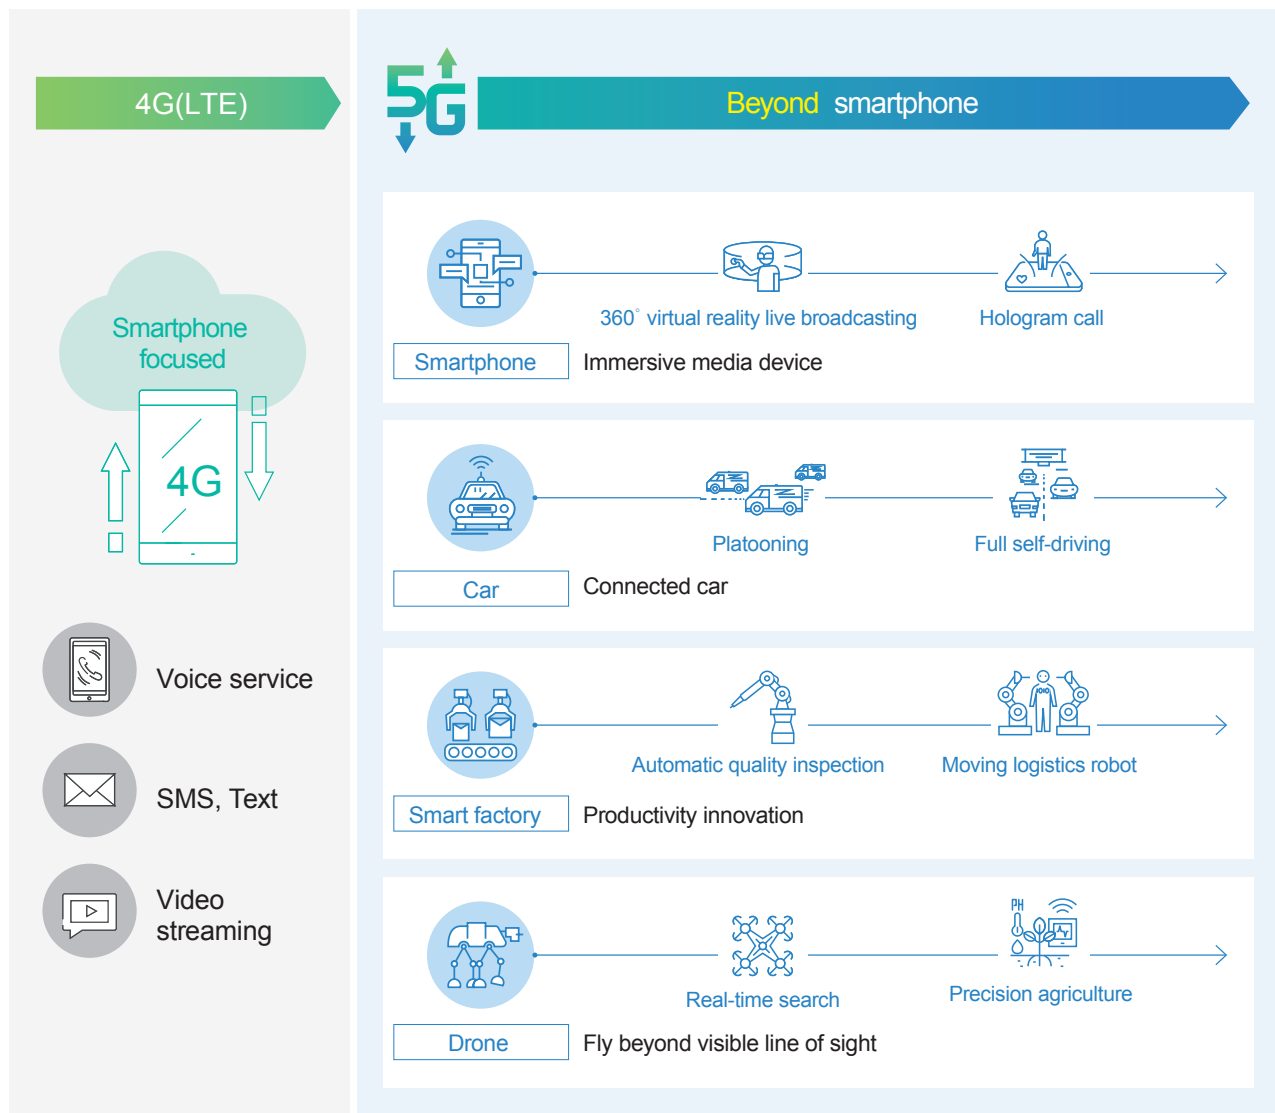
4G(LTE)

Smartphone focused

4G

Voice service

SMS, Text

Video streaming

5G

Beyond smartphone

360° virtual reality live broadcasting

Hologram call

Smartphone

Immersive media device

Platooning

Full self-driving

Car

Connected car

Automatic quality inspection

Moving logistics robot

Smart factory

Productivity innovation

Real-time search

Precision agriculture

Drone

Fly beyond visible line of sight